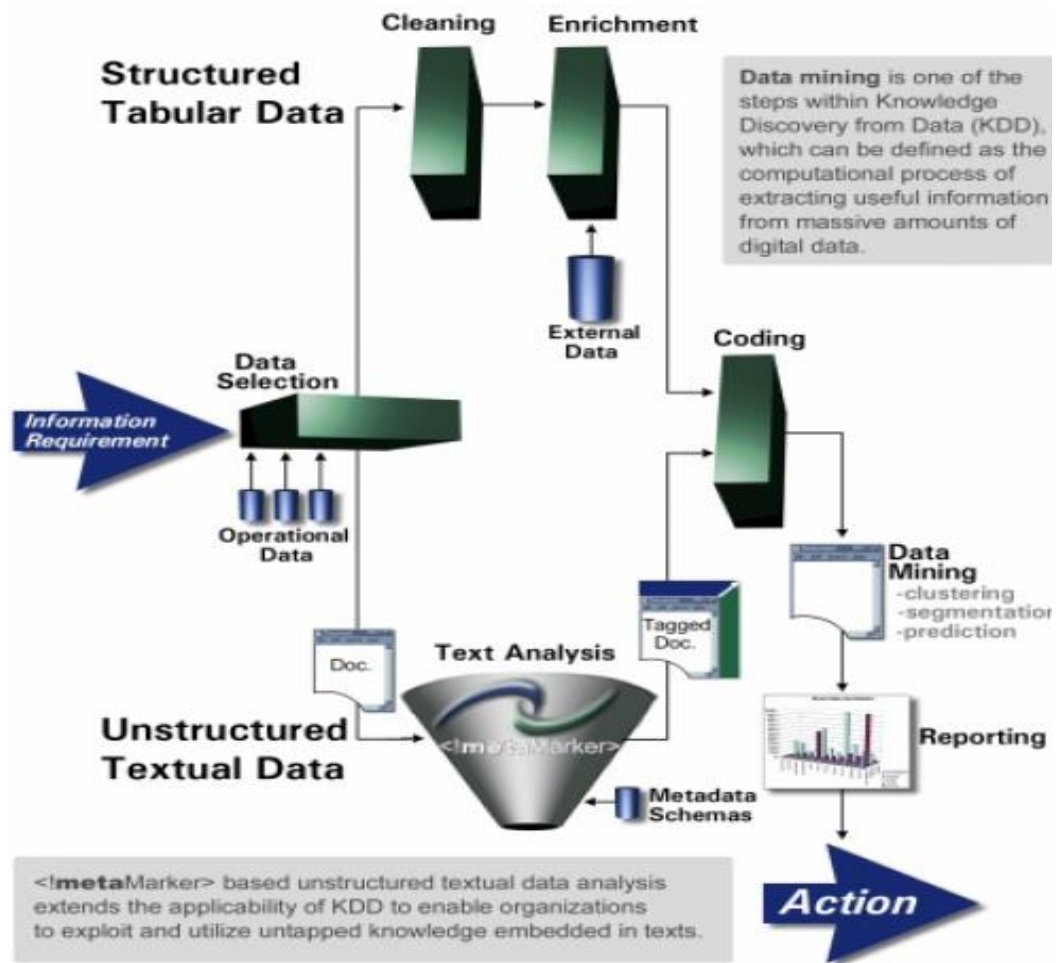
Cleaning

Enrichment

Structured Tabular Data

Data mining is one of the steps within Knowledge Discovery from Data (KDD), which can be defined as the computational process of extracting useful information from massive amounts of digital data.

External Data

Coding

Data Selection

Information Requirement

Operational Data

Data Mining
-clustering
-segmentation
-prediction

Tagged Doc.

Doc.

Text Analysis

<!metaMarker>

Unstructured Textual Data

Reporting

Metadata Schemas

<!metaMarker> based unstructured textual data analysis extends the applicability of KDD to enable organizations to exploit and utilize untapped knowledge embedded in texts.

Action